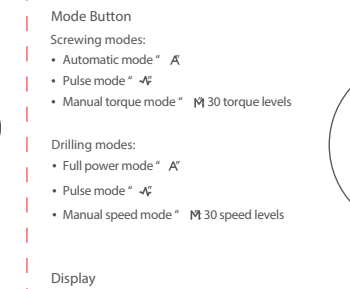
Mode Button

Screwing modes:

• Automatic mode " A"

• Pulse mode " ⩘"

• Manual torque mode " M" 30 torque levels

Drilling modes:

• Full power mode " A"

• Pulse mode " ⩘"

• Manual speed mode " M" 30 speed levels

Display